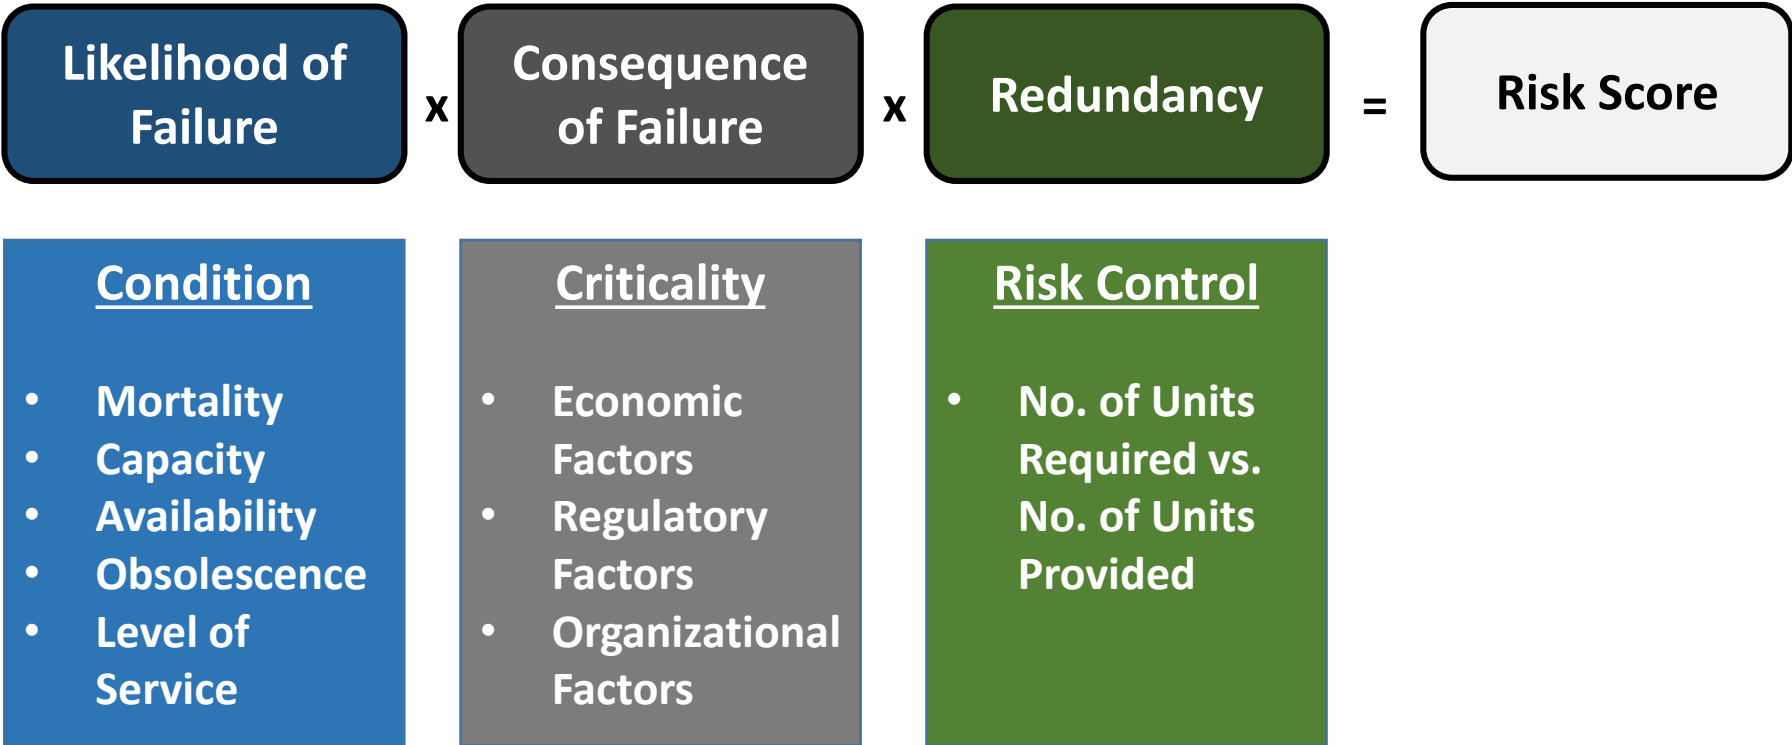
Likelihood of Failure x Consequence of Failure x Redundancy = Risk Score

Condition

- Mortality
- Capacity
- Availability
- Obsolescence
- Level of Service

Criticality

- Economic Factors
- Regulatory Factors
- Organizational Factors

Risk Control

- No. of Units Required vs. No. of Units Provided